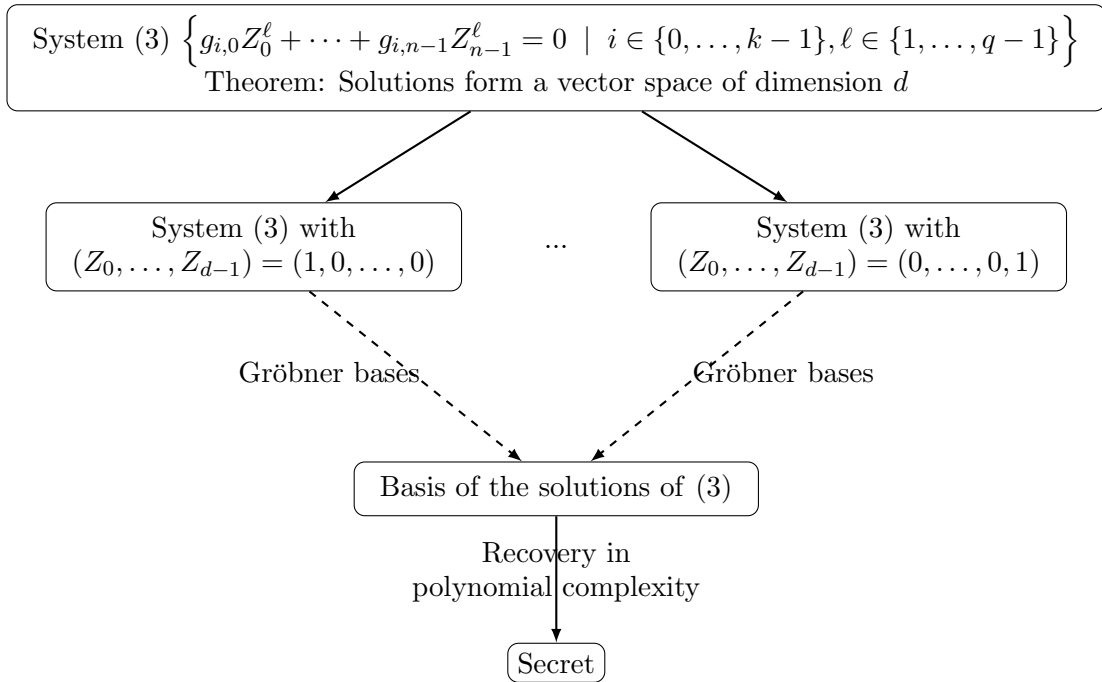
System (3) $\left\{g_{i,0}Z_0^\ell + \cdots + g_{i,n-1}Z_{n-1}^\ell = 0 \;\middle|\; i \in \{0,\ldots,k-1\}, \ell \in \{1,\ldots,q-1\}\right\}$
Theorem: Solutions form a vector space of dimension $d$

System (3) with $(Z_0,\ldots,Z_{d-1}) = (1,0,\ldots,0)$

...

System (3) with $(Z_0,\ldots,Z_{d-1}) = (0,\ldots,0,1)$

Gröbner bases

Gröbner bases

Basis of the solutions of (3)

Recovery in polynomial complexity

Secret